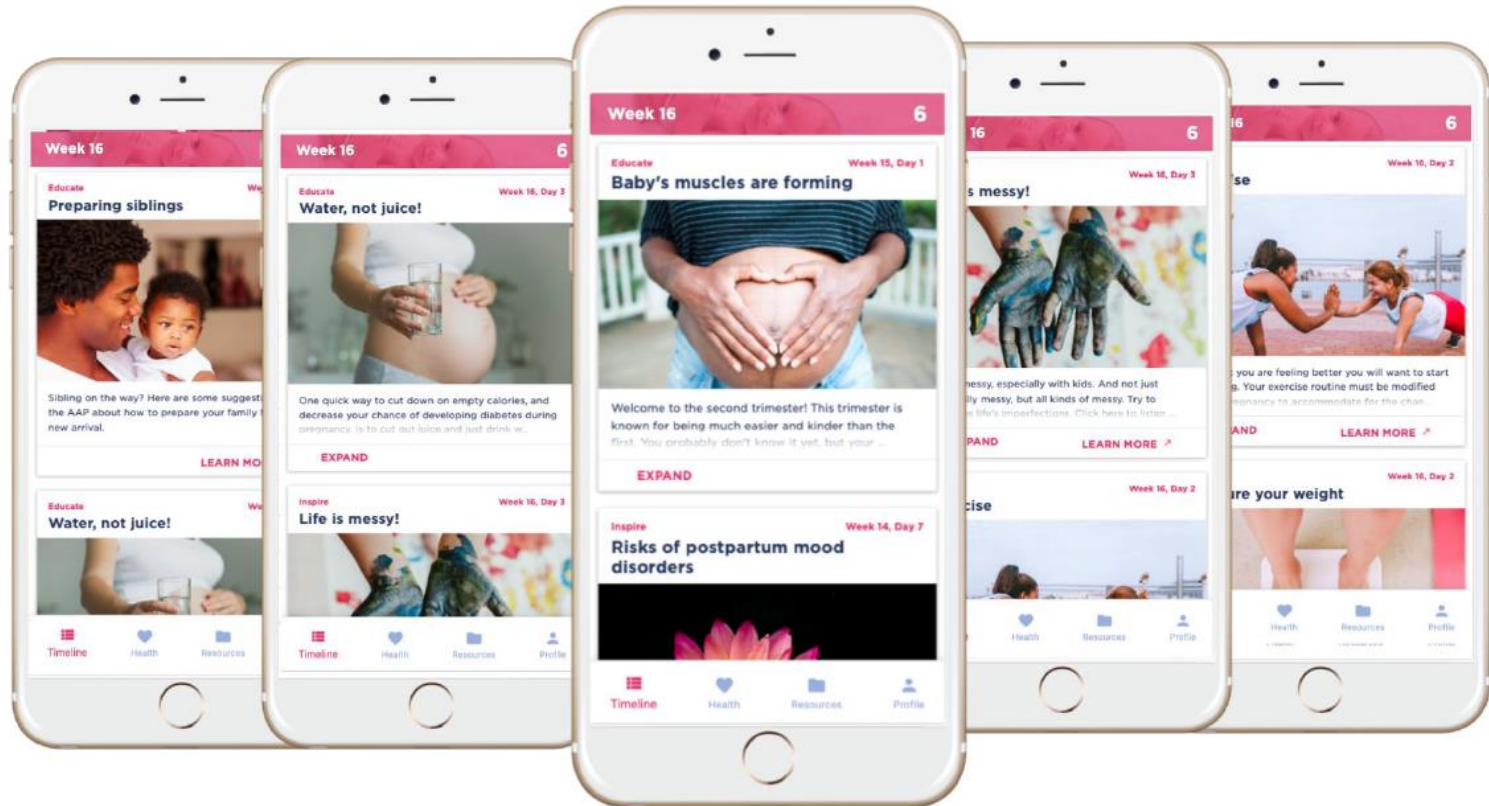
Week 16

Educate
We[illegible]
Preparing siblings

Sibling on the way? Here are some suggest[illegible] the AAP about how to prepare your family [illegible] new arrival.

LEARN MO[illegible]

Educate
We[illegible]
Water, not juice!

Timeline Health Resources

Week 16
6

Educate
Week 16, Day 3
Water, not juice!

One quick way to cut down on empty calories, and decrease your chance of developing diabetes during pregnancy, is to cut out juice and just drink w...

EXPAND

Inspire
Week 16, Day 3
Life is messy!

Timeline Health Resources Profile

Week 16
6

Educate
Week 15, Day 1
Baby's muscles are forming

Welcome to the second trimester! This trimester is known for being much easier and kinder than the first. You probably don't know it yet, but your ...

EXPAND

Inspire
Week 14, Day 7
Risks of postpartum mood disorders

Timeline Health Resources Profile

16
6

Week 16, Day 3
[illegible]s messy!

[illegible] messy, especially with kids. And not just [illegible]lly messy, but all kinds of messy. Try to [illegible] life's imperfections. Click here to listen ...

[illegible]PAND
LEARN MORE ↗

Week 16, Day 2
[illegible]cise

Health Resources Profile

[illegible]6
6

Week 16, Day 2
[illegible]se

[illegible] you are feeling better you will want to start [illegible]. Your exercise routine must be modified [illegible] pregnancy to accommodate for the chan...

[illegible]AND
LEARN MORE ↗

Week 16, Day 2
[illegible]re your weight

Health Resources Profile